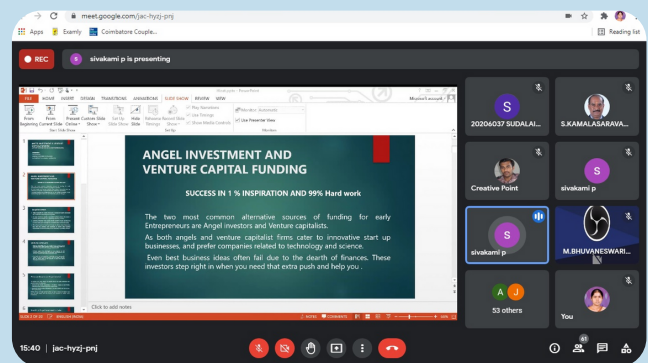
meet.google.com/jac-hyzj-pnj

Apps Examly Coimbatore Couple...

Reading list

REC

S sivakami p is presenting

FILE HOME INSERT DESIGN TRANSITIONS ANIMATIONS SLIDE SHOW REVIEW VIEW

From Beginning From Current Slide Present Online Custom Slide Show Set Up Slide Show Hide Slide Rehearse Timings Record Slide Show Play Narrations Use Timings Show Media Controls Monitor: Automatic Use Presenter View

Start Slide Show Set Up Monitors

ANGEL INVESTMENT AND VENTURE CAPITAL FUNDING

SUCCESS IN 1 % INSPIRATION AND 99% Hard work

The two most common alternative sources of funding for early Entrepreneurs are Angel investors and Venture capitalists.

As both angels and venture capitalist firms cater to innovative start up businesses, and prefer companies related to technology and science.

Even best business ideas often fail due to the dearth of finances. These investors step right in when you need that extra push and help you .

Click to add notes

1
2
3
4
5
6

S 20206037 SUDALAI...

S.KAMALASARAVA...

Creative Point

S sivakami p

S sivakami p

M.BHUVANESWARI...

A J 53 others

You

15:40 | jac-hyzj-pnj

61